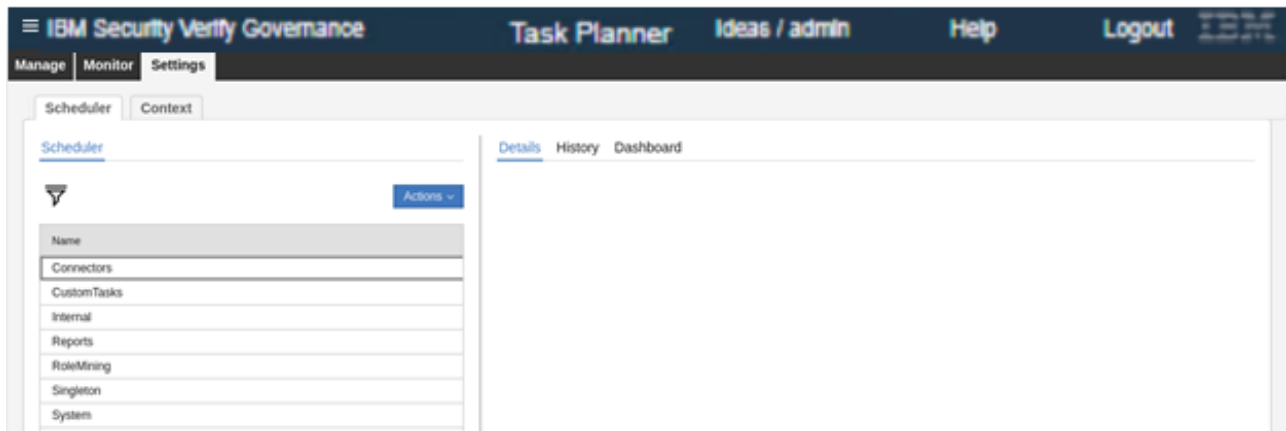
≡ IBM Security Verify Governance Task Planner Ideas / admin Help Logout IBM

Manage Monitor Settings

Scheduler Context

Scheduler

Actions

| Name |
|---|
| Connectors |
| CustomTasks |
| Internal |
| Reports |
| RoleMining |
| Singleton |
| System |

Details History Dashboard